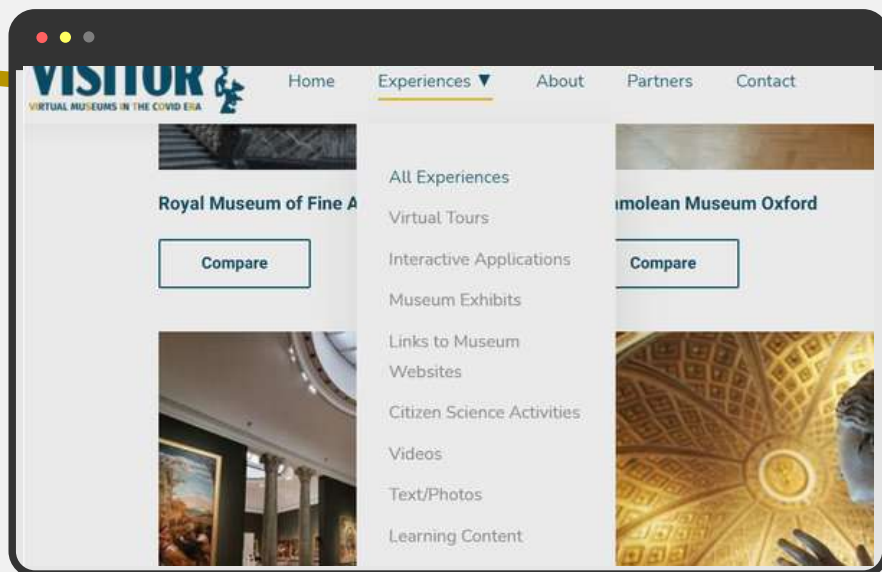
VISITOR
VIRTUAL MUSEUMS IN THE COVID ERA

Home Experiences ▼ About Partners Contact

Royal Museum of Fine A

amolean Museum Oxford

Compare

Compare

All Experiences
Virtual Tours
Interactive Applications
Museum Exhibits
Links to Museum Websites
Citizen Science Activities
Videos
Text/Photos
Learning Content